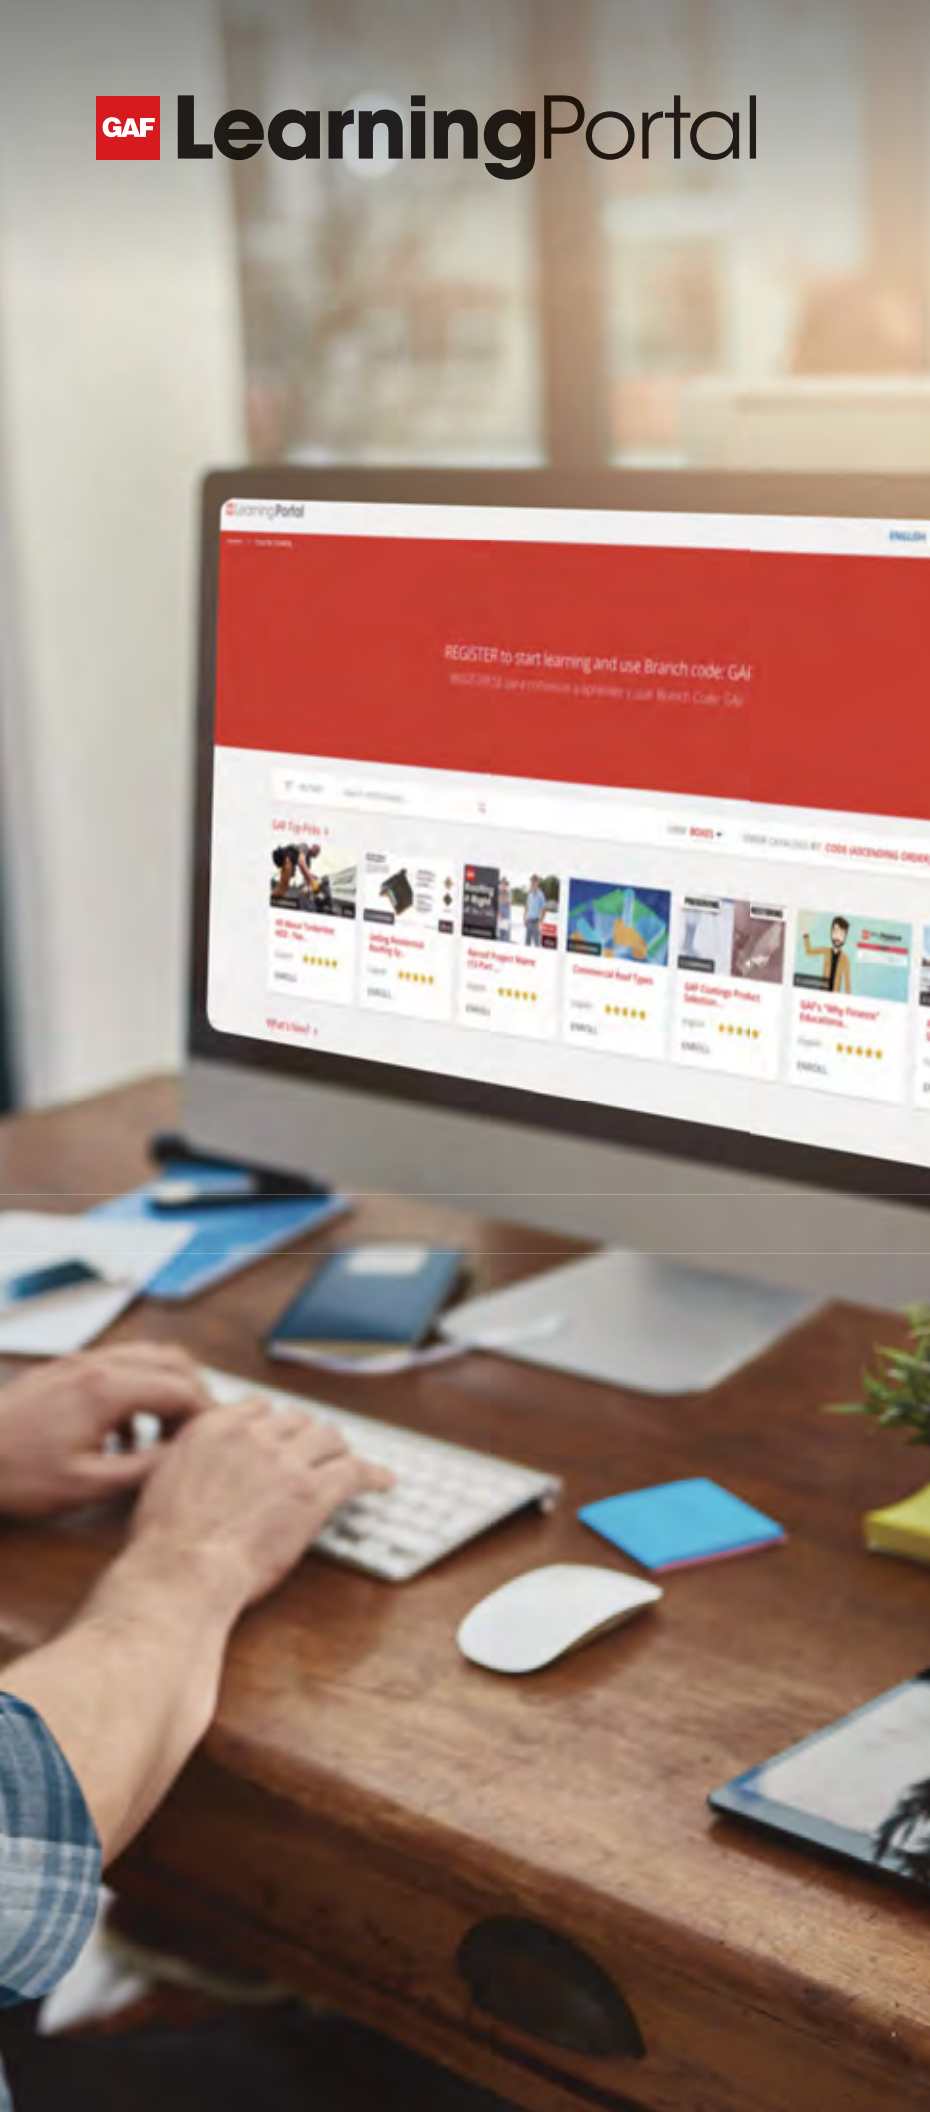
GAF LearningPortal

LearningPortal

ENGLISH

REGISTER to start learning and use Branch code: GAI

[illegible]

GAF Top Picks

VIEW BOXES

ORDER CATALOG BY CODE (ASCENDING ORDER)

Commercial Roof Types

GAF Coatings Product Selection

GAF's "Why Finance" Educational

ENROLL

ENROLL

ENROLL

ENROLL

ENROLL

ENROLL

What's New?